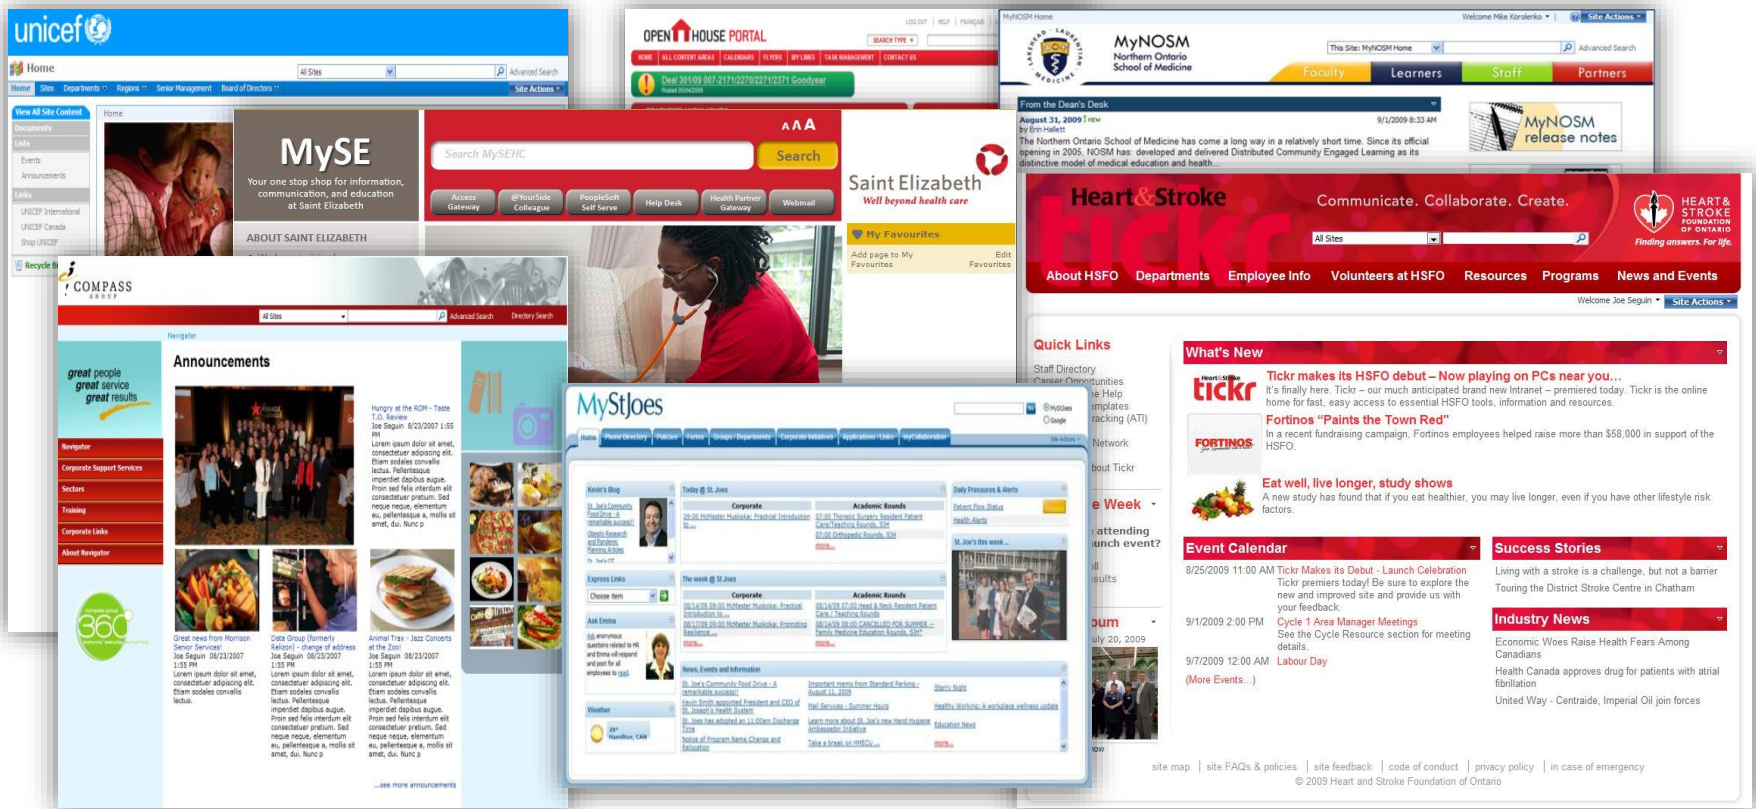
unicef

Home

All Sites

Advanced Search

Home Sites Departments Regions Senior Management Board of Directors

Site Actions

View All Site Content

Documents

Lists

Events

Announcements

Links

UNICEF International

UNICEF Canada

Shop UNICEF

Recycle Bin

OPEN HOUSE PORTAL

HOME ALL CONTENT AREAS CALENDARS FLYERS MY LINKS TASK MANAGEMENT CONTACT US

Deal 30109 007-2171/2270/2271/2371 Goodyear

MyNOSM Home

Welcome Mike Korolenko

Site Actions

MyNOSM
Northern Ontario
School of Medicine

This Site: MyNOSM Home

Advanced Search

Faculty Learners Staff Partners

From the Dean's Desk

August 31, 2009 NEW
by Erin Hallett

9/1/2009 8:33 AM

The Northern Ontario School of Medicine has come a long way in a relatively short time. Since its official opening in 2005, NOSM has developed and delivered Distributed Community Engaged Learning as its distinctive model of medical education and health

MyNOSM release notes

MySE

Your one stop shop for information, communication, and education at Saint Elizabeth

ABOUT SAINT ELIZABETH

AAA

Search MySEHC

Search

Access Gateway

@YourSide Colleague

PeopleSoft Self Serve

Help Desk

Health Partner Gateway

Webmail

Saint Elizabeth
Well beyond health care

My Favourites

Add page to My Favourites

Edit Favourites

Heart&Stroke

Communicate. Collaborate. Create.

tickr

All Sites

HEART & STROKE FOUNDATION OF ONTARIO
Finding answers. For life.

About HSFO Departments Employee Info Volunteers at HSFO Resources Programs News and Events

Welcome Joe Seguin

Site Actions

Quick Links

Staff Directory
Career Opportunities
Help
Templates
Tracking (ATI)
Network
About Tickr

Week

attending lunch event?

Results

um
July 20, 2009

What's New

Tickr makes its HSFO debut – Now playing on PCs near you…
It's finally here. Tickr – our much anticipated brand new Intranet – premiered today. Tickr is the online home for fast, easy access to essential HSFO tools, information and resources.

Fortinos "Paints the Town Red"
In a recent fundraising campaign, Fortinos employees helped raise more than $58,000 in support of the HSFO.

Eat well, live longer, study shows
A new study has found that if you eat healthier, you may live longer, even if you have other lifestyle risk factors.

Event Calendar

8/25/2009 11:00 AM Tickr Makes its Debut - Launch Celebration
Tickr premiers today! Be sure to explore the new and improved site and provide us with your feedback.

9/1/2009 2:00 PM Cycle 1 Area Manager Meetings
See the Cycle Resource section for meeting details.

9/7/2009 12:00 AM Labour Day

(More Events…)

Success Stories

Living with a stroke is a challenge, but not a barrier

Touring the District Stroke Centre in Chatham

Industry News

Economic Woes Raise Health Fears Among Canadians

Health Canada approves drug for patients with atrial fibrillation

United Way - Centraide, Imperial Oil join forces

site map | site FAQs & policies | site feedback | code of conduct | privacy policy | in case of emergency
© 2009 Heart and Stroke Foundation of Ontario

COMPASS GROUP

All Sites

Advanced Search

Directory Search

Navigator

great people great service great results

Navigator

Corporate Support Services

Sectors

Training

Corporate Links

About Navigator

Announcements

Hungry at the ROM - Taste T.O. Review
Joe Seguin 8/23/2007 1:55 PM
Lorem ipsum dolor sit amet, consectetuer adipiscing elit. Etiam sodales convallis lectus. Pellentesque imperdiet dapibus augue. Proin sed felis interdum elit consectetuer pretium. Sed neque neque, elementum eu, pellentesque a, mollis sit amet, dui. Nunc p

Great news from Morrison Senior Services!
Joe Seguin 08/23/2007 1:55 PM
Lorem ipsum dolor sit amet, consectetuer adipiscing elit. Etiam sodales convallis lectus.

Data Group (formerly Relizon) - change of address
Joe Seguin 08/23/2007 1:55 PM
Lorem ipsum dolor sit amet, consectetuer adipiscing elit. Etiam sodales convallis lectus. Pellentesque imperdiet dapibus augue. Proin sed felis interdum elit consectetuer pretium. Sed neque neque, elementum eu, pellentesque a, mollis sit amet, dui. Nunc p

Animal Trax - Jazz Concerts at the Zoo!
Joe Seguin 08/23/2007 1:55 PM
Lorem ipsum dolor sit amet, consectetuer adipiscing elit. Etiam sodales convallis lectus. Pellentesque imperdiet dapibus augue. Proin sed felis interdum elit consectetuer pretium. Sed neque neque, elementum eu, pellentesque a, mollis sit amet, dui. Nunc p

...see more announcements

360

MyStJoes

MySt.Joes Google

Home Phone Directory Policies Forms Groups/Departments Corporate Initiatives Applications/Links myCollaboration

Site Actions

Kevin's Blog

Today @ St. Joes

Corporate

Academic Rounds

Daily Pressures & Alerts

Patient Flow Status

Health Alerts

St. Joe's this week

Express Links

Choose item

The week @ St. Joes

Corporate

Academic Rounds

Ask Emma

News, Events and Information

Weather

24° Hamilton, CAN